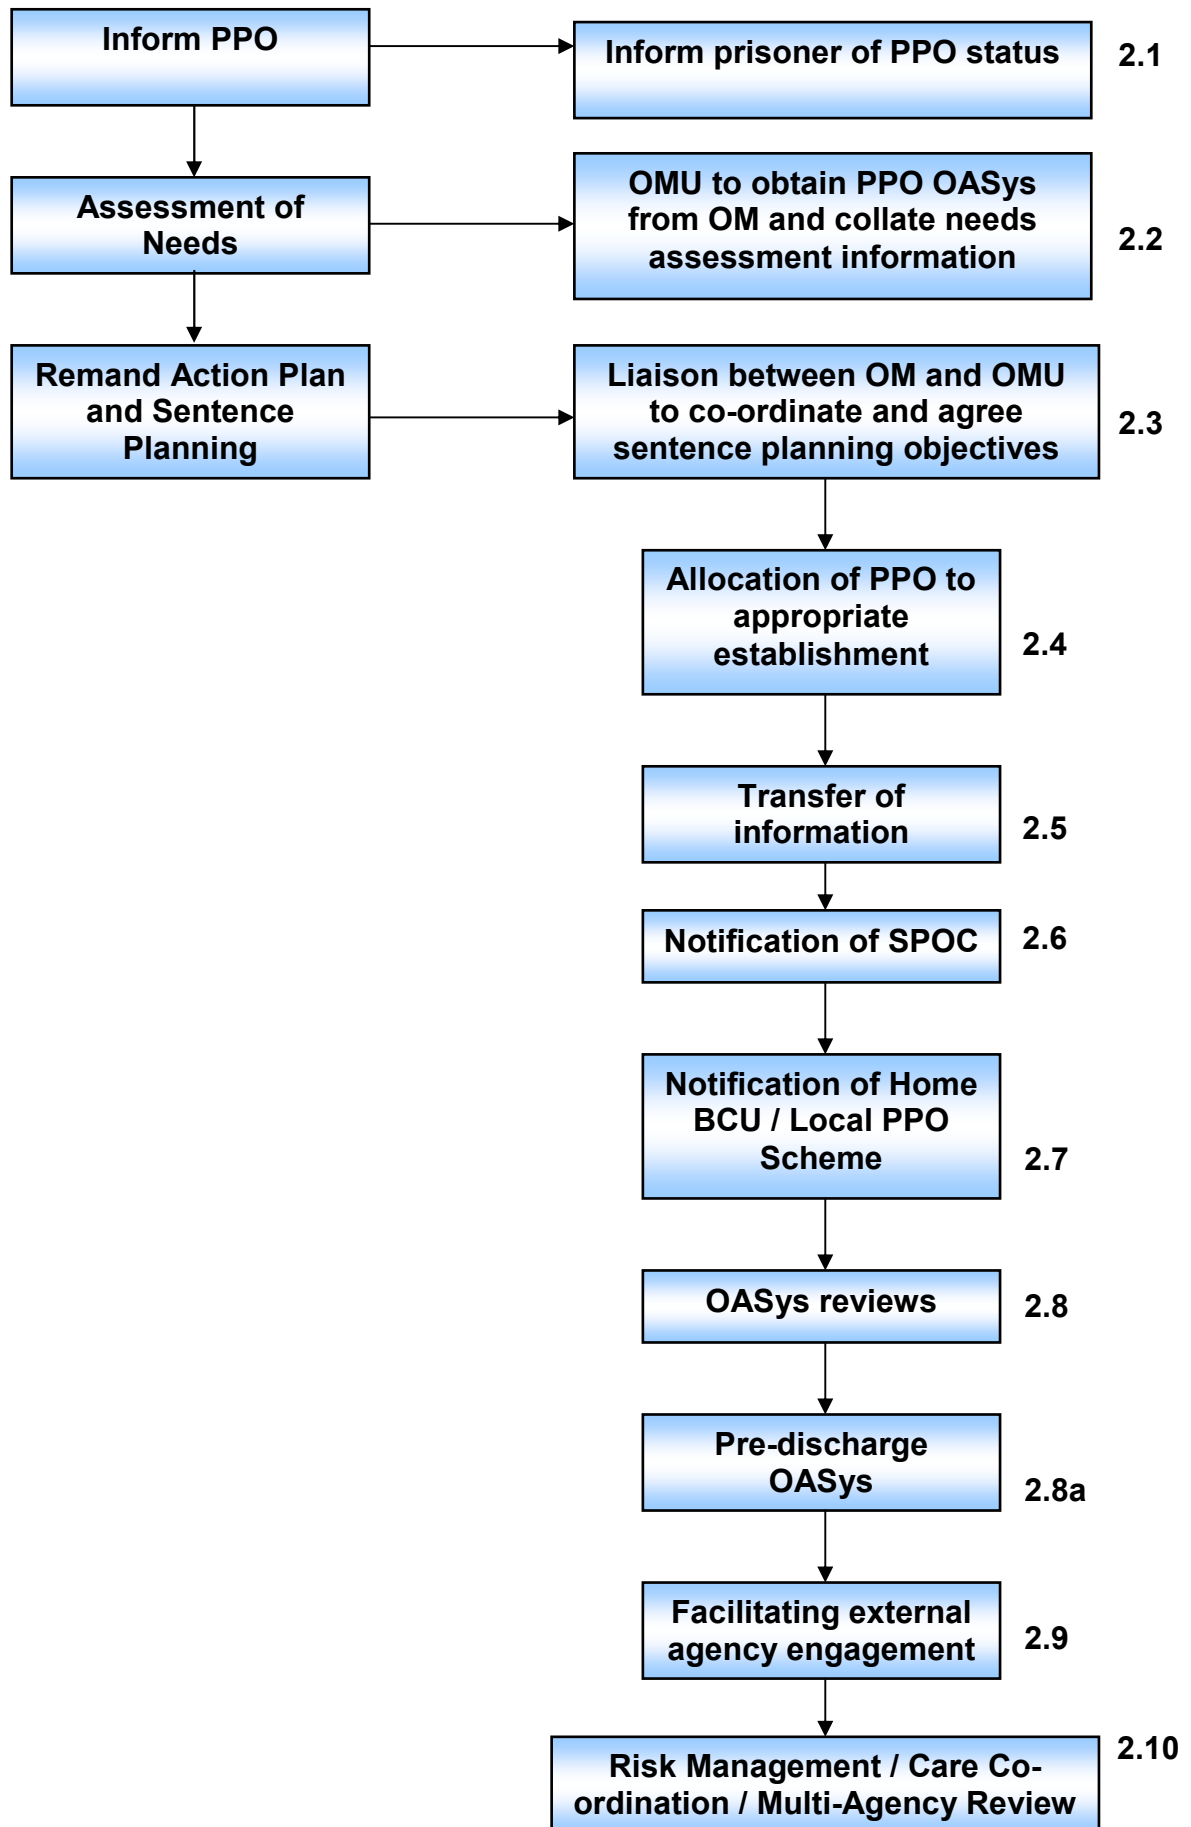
Inform PPO

Inform prisoner of PPO status

2.1

Assessment of Needs

OMU to obtain PPO OASys from OM and collate needs assessment information

2.2

Remand Action Plan and Sentence Planning

Liaison between OM and OMU to co-ordinate and agree sentence planning objectives

2.3

Allocation of PPO to appropriate establishment

2.4

Transfer of information

2.5

Notification of SPOC

2.6

Notification of Home BCU / Local PPO Scheme

2.7

OASys reviews

2.8

Pre-discharge OASys

2.8a

Facilitating external agency engagement

2.9

Risk Management / Care Co-ordination / Multi-Agency Review

2.10